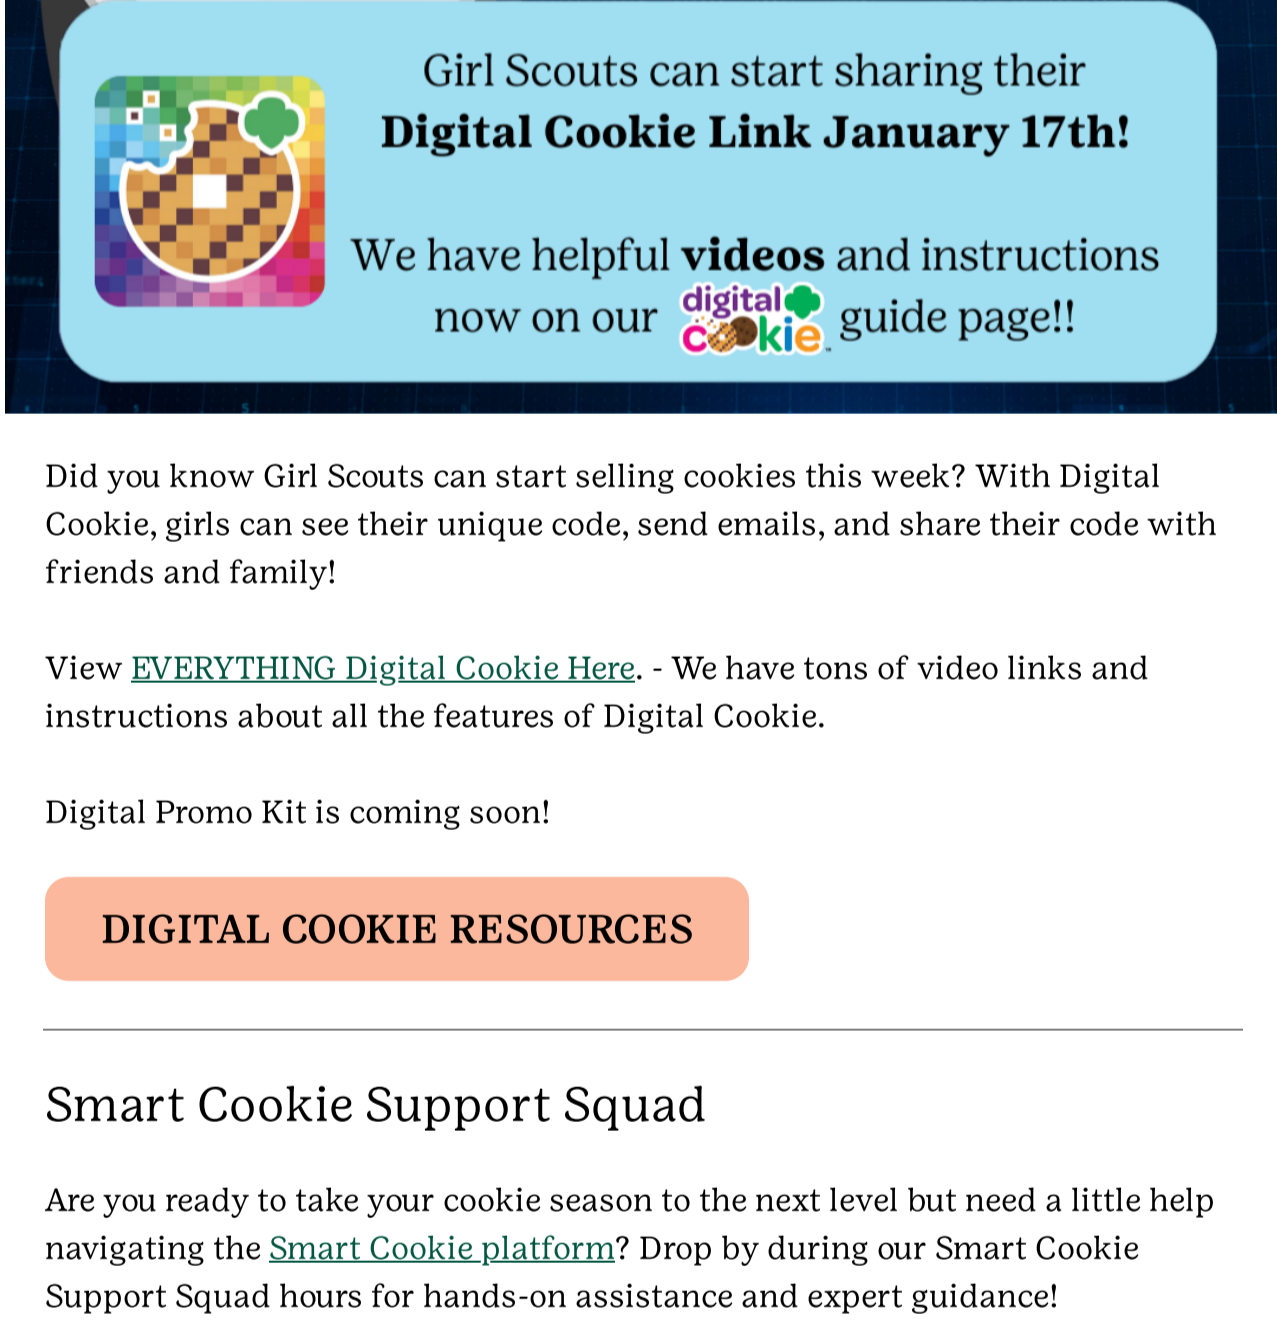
Girl Scouts can start sharing their **Digital Cookie Link January 17th!**

We have helpful **videos** and instructions now on our digital cookie guide page!!

Did you know Girl Scouts can start selling cookies this week? With Digital Cookie, girls can see their unique code, send emails, and share their code with friends and family!

View EVERYTHING Digital Cookie Here. - We have tons of video links and instructions about all the features of Digital Cookie.

Digital Promo Kit is coming soon!

DIGITAL COOKIE RESOURCES

Smart Cookie Support Squad

Are you ready to take your cookie season to the next level but need a little help navigating the Smart Cookie platform? Drop by during our Smart Cookie Support Squad hours for hands-on assistance and expert guidance!